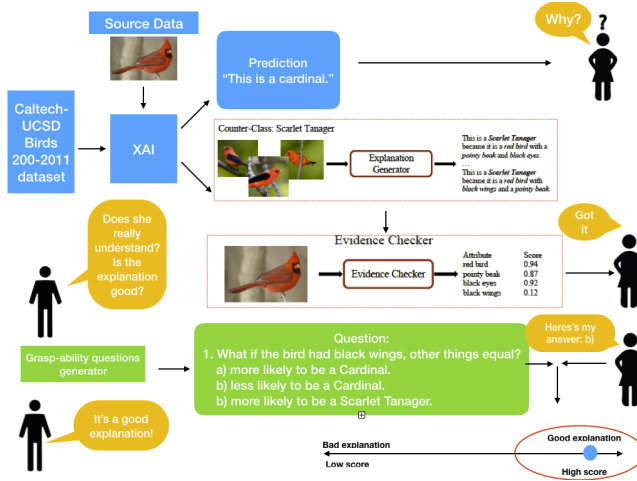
Source Data

Why?

?

Caltech-UCSD Birds 200-2011 dataset

XAI

Prediction
"This is a cardinal."

Counter-Class: Scarlet Tanager

Explanation Generator

This is a *Scarlet Tanager* because it is a *red bird* with a *pointy beak* and *black eyes*.
...
This is a *Scarlet Tanager* because it is a *red bird* with *black wings* and a *pointy beak*.

Does she really understand? Is the explanation good?

Got it

Evidence Checker

Evidence Checker

| Attribute | Score |
|---|---|
| red bird | 0.94 |
| pointy beak | 0.87 |
| black eyes | 0.92 |
| black wings | 0.12 |

Grasp-ability questions generator

Question:
1. What if the bird had black wings, other things equal?
a) more likely to be a Cardinal.
b) less likely to be a Cardinal.
b) more likely to be a Scarlet Tanager.

Here's my answer: b)

It's a good explanation!

Bad explanation
Low score

Good explanation
High score